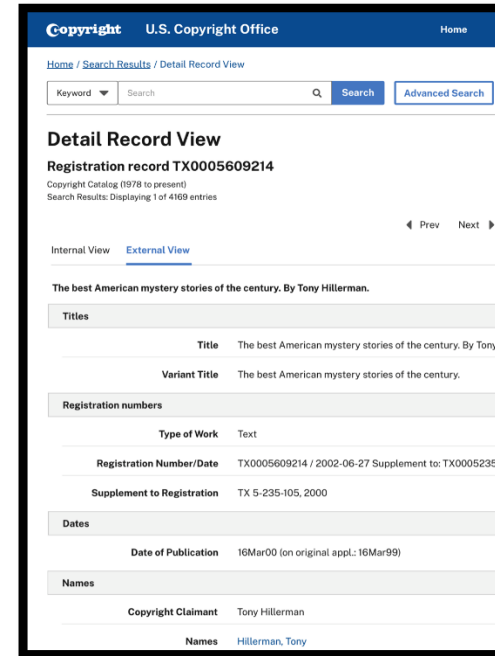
Copyright U.S. Copyright Office Home

Home / Search Results / Detail Record View

Keyword Search Search Advanced Search

Detail Record View

Registration record TX0005609214

Copyright Catalog (1978 to present)
Search Results: Displaying 1 of 4169 entries

◀ Prev Next ▶

Internal View External View

The best American mystery stories of the century. By Tony Hillerman.

Titles

| | |
|---|---|
| Title | The best American mystery stories of the century. By Tony |
| Variant Title | The best American mystery stories of the century. |

Registration numbers

| | |
|---|---|
| Type of Work | Text |
| Registration Number/Date | TX0005609214 / 2002-06-27 Supplement to: TX000523 |
| Supplement to Registration | TX 5-235-105, 2000 |

Dates

| | |
|---|---|
| Date of Publication | 16Mar00 (on original appl.: 16Mar99) |

Names

| | |
|---|---|
| Copyright Claimant | Tony Hillerman |
| Names | Hillerman, Tony |